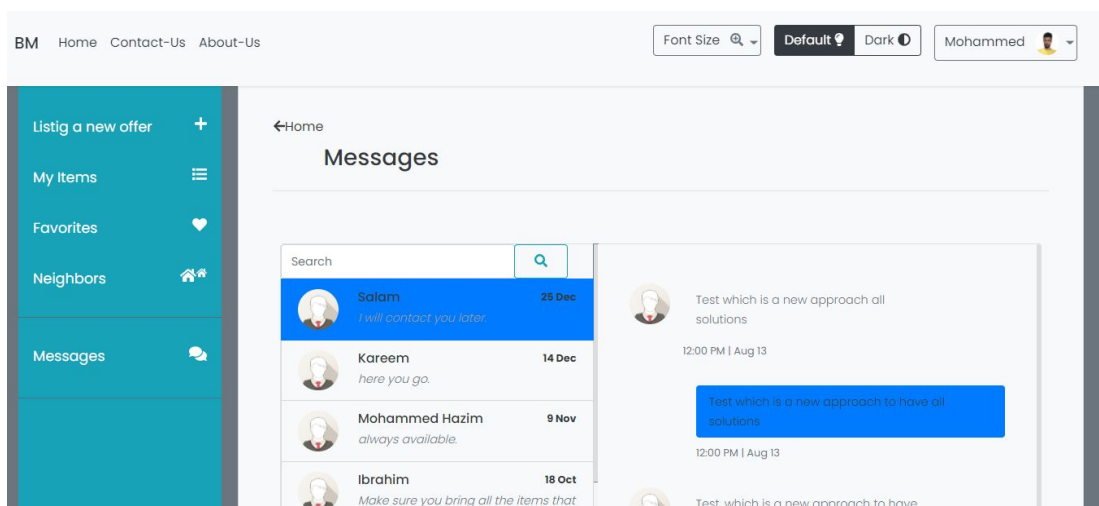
BM Home Contact-Us About-Us

Font Size

Default Dark

Mohammed

Listig a new offer

My Items

Favorites

Neighbors

Messages

←Home

Messages

Search

Salam 25 Dec
I will contact you later.

Kareem 14 Dec
here you go.

Mohammed Hazim 9 Nov
always available.

Ibrahim 18 Oct
Make sure you bring all the items that

Test which is a new approach all solutions

12:00 PM | Aug 13

Test which is a new approach to have all solutions

12:00 PM | Aug 13

Test which is a new approach to have